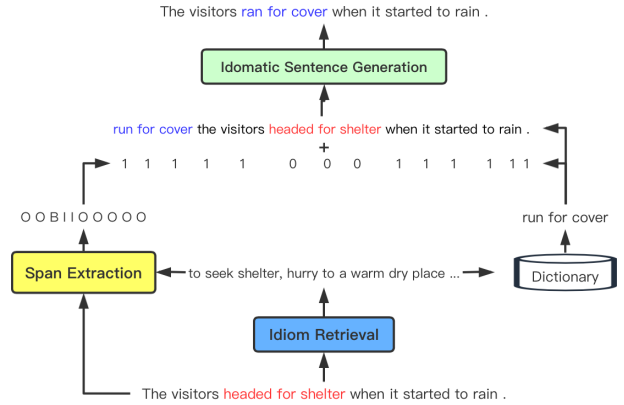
The visitors ran for cover when it started to rain .

Idomatic Sentence Generation

run for cover the visitors headed for shelter when it started to rain .

+

1 1 1 1 1 0 0 0 1 1 1 1 1 1

O O B I I O O O O O

run for cover

Span Extraction

to seek shelter, hurry to a warm dry place ...

Dictionary

Idiom Retrieval

The visitors headed for shelter when it started to rain .